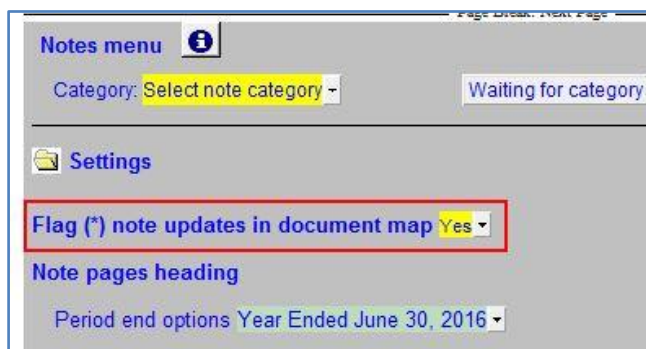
Page Break: Next Page

Notes menu

Category: Select note category

Waiting for category

Settings

Flag (*) note updates in document map Yes

Note pages heading

Period end options Year Ended June 30, 2016